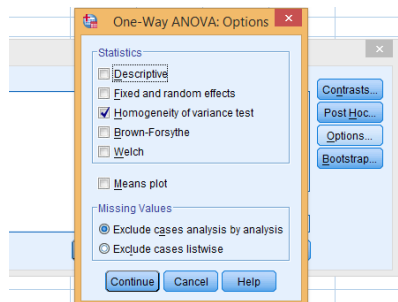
One-Way ANOVA: Options

Statistics
Descriptive
Fixed and random effects
Homogeneity of variance test
Brown-Forsythe
Welch

Means plot

Missing Values
Exclude cases analysis by analysis
Exclude cases listwise

Continue
Cancel
Help

Contrasts...
Post Hoc...
Options...
Bootstrap...